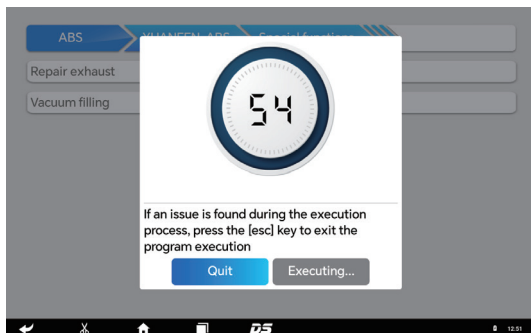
ABS

XUANFEN ABS

Special functions

Repair exhaust

Vacuum filling

54

If an issue is found during the execution process, press the [esc] key to exit the program execution

Quit

Executing...

DS

12:51